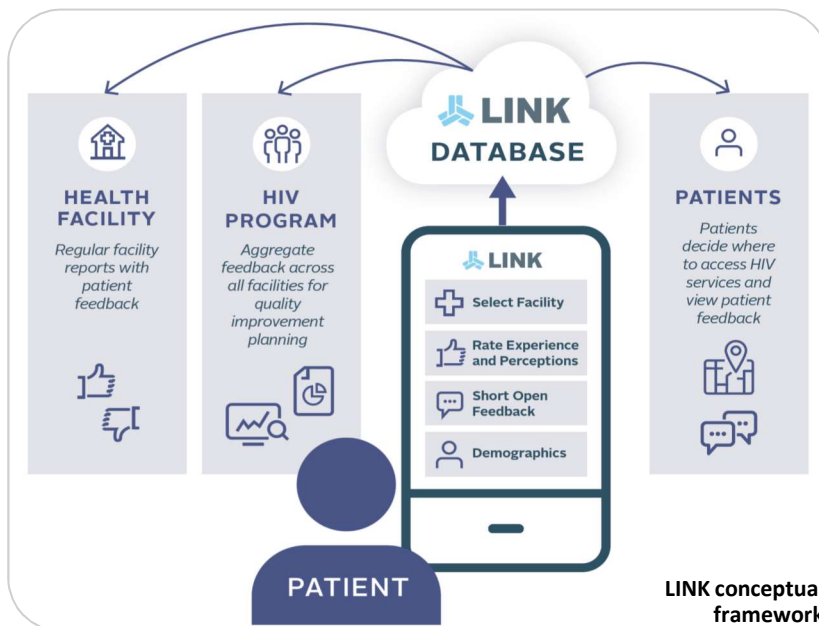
LINK DATABASE

HEALTH FACILITY
Regular facility reports with patient feedback

HIV PROGRAM
Aggregate feedback across all facilities for quality improvement planning

LINK
Select Facility
Rate Experience and Perceptions
Short Open Feedback
Demographics

PATIENTS
Patients decide where to access HIV services and view patient feedback

PATIENT

LINK conceptua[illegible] framework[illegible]